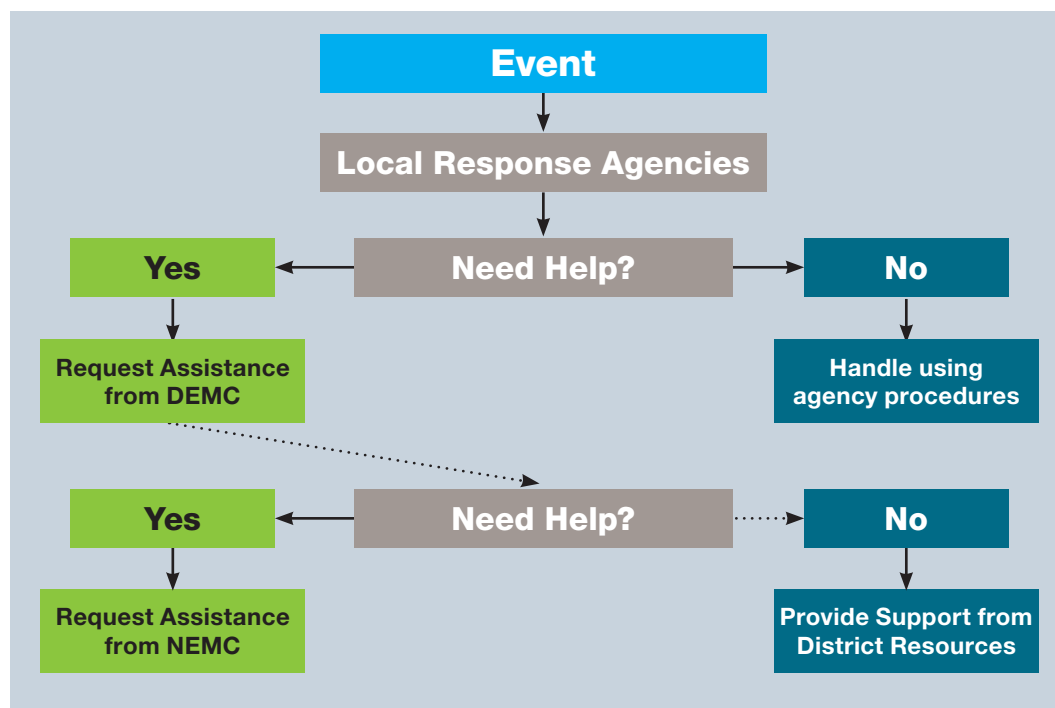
Event

Local Response Agencies

Yes

Need Help?

No

Request Assistance from DEMC

Handle using agency procedures

Yes

Need Help?

No

Request Assistance from NEMC

Provide Support from District Resources